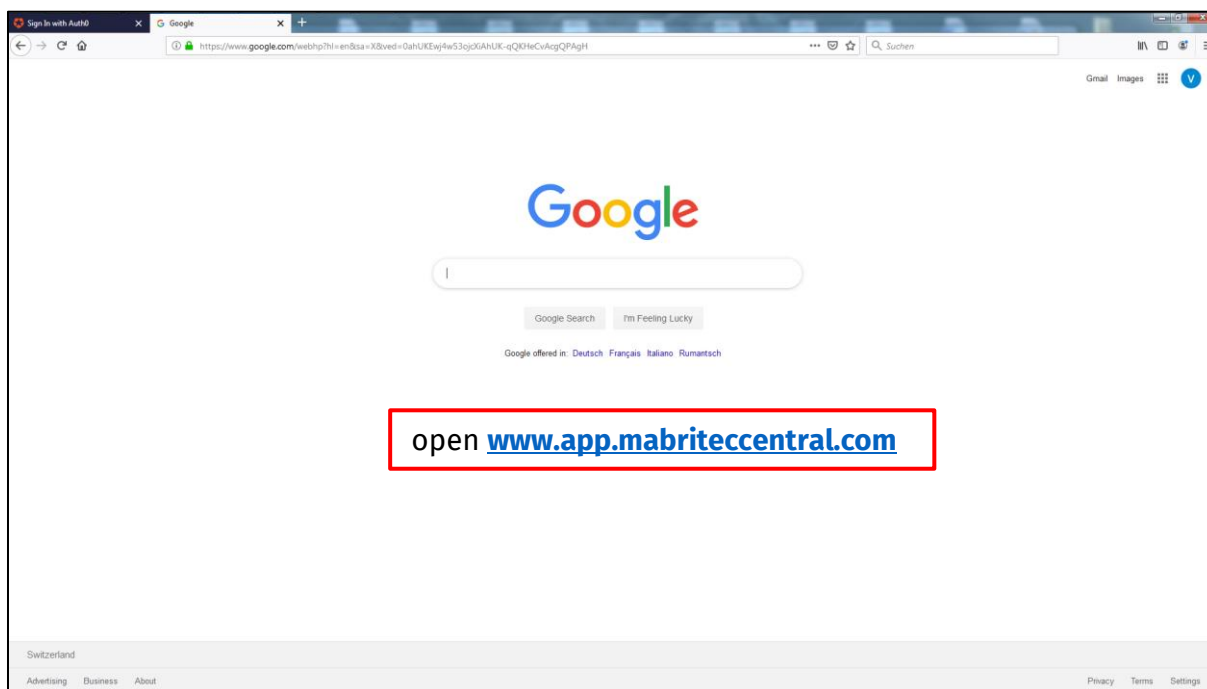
Sign In with Auth0
Google
https://www.google.com/webhp?hl=en&sa=X&ved=0ahUKEwj4w53ojcXiAhUK-qQKHeCvAcgQPAgH
Suchen

Gmail Images V

Google

Google Search I'm Feeling Lucky

Google offered in: Deutsch Français Italiano Rumantsch

open www.app.mabriteccentral.com

Switzerland

Advertising Business About

Privacy Terms Settings